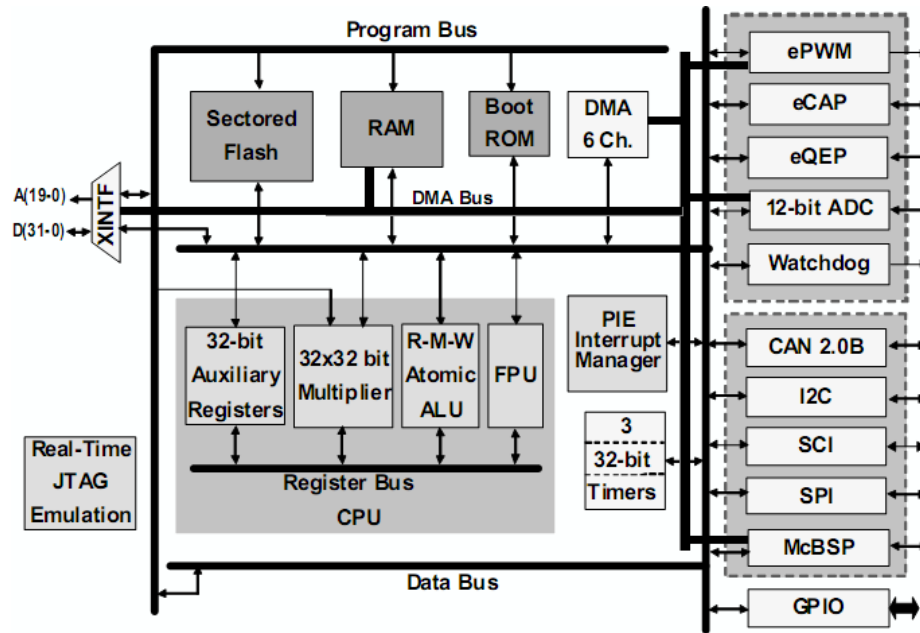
Program Bus

Sectored Flash

RAM

Boot ROM

DMA 6 Ch.

ePWM

eCAP

eQEP

12-bit ADC

Watchdog

A(19-0)

D(31-0)

XINTF

DMA Bus

32-bit Auxiliary Registers

32x32 bit Multiplier

R-M-W Atomic ALU

FPU

PIE Interrupt Manager

CAN 2.0B

I2C

3

32-bit

Timers

SCI

SPI

Real-Time JTAG Emulation

Register Bus

CPU

McBSP

Data Bus

GPIO